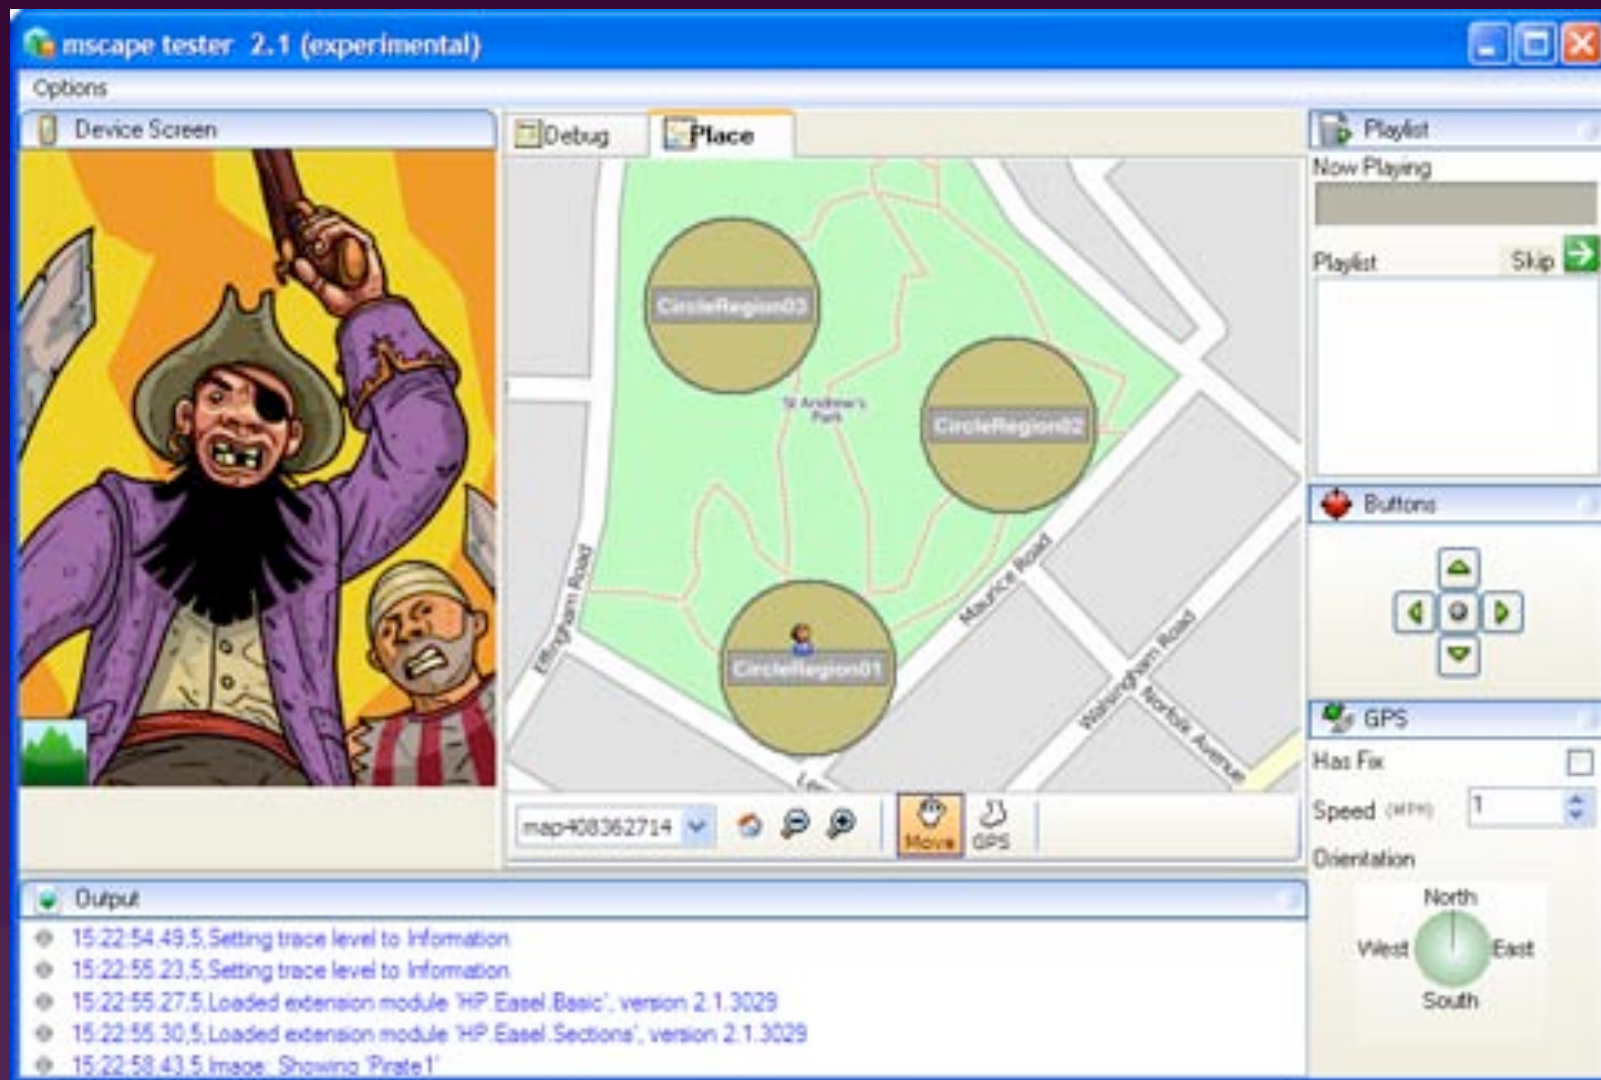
mscape tester 2.1 (experimental)

Options

Device Screen

Debug

Place

CircleRegion03

St Andrew's Park

CircleRegion02

CircleRegion01

Effingham Road

Maurice Road

Walsingham Road

Norfolk Avenue

map408362714

Move

GPS

Playlist

Now Playing

Playlist

Skip

Buttons

GPS

Has Fix

Speed (MPH)

1

Orientation

North

West

East

South

Output

15:22:54.49.5 Setting trace level to Information

15:22:55.23.5 Setting trace level to Information

15:22:55.27.5 Loaded extension module 'HP.Easel.Basic', version 2.1.3029

15:22:55.30.5 Loaded extension module 'HP.Easel.Sections', version 2.1.3029

15:22:58.43.5 Image: Showing 'Pirate1'